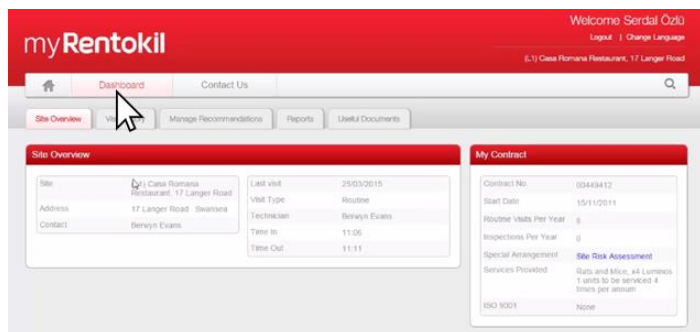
myRentokil

Welcome Serdal Özlü

Logout | Change Language

(L1) Casa Romana Restaurant, 17 Langer Road

Dashboard

Contact Us

Site Overview

Vi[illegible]ry

Manage Recommendations

Reports

Useful Documents

Site Overview

| Site | (L1) Casa Romana Restaurant, 17 Langer Road |
|---|---|
| Address | 17 Langer Road Swansea |
| Contact | Berwyn Evans |

| Last visit | 25/03/2015 |
|---|---|
| Visit Type | Routine |
| Technician | Berwyn Evans |
| Time In | 11:06 |
| Time Out | 11:11 |

My Contract

| Contract No. | 00449412 |
|---|---|
| Start Date | 15/11/2011 |
| Routine Visits Per Year | 8 |
| Inspections Per Year | 0 |
| Special Arrangement | Site Risk Assessment |
| Services Provided | Rats and Mice, x4 Luminos 1 units to be serviced 4 times per annum |
| ISO 9001 | None |